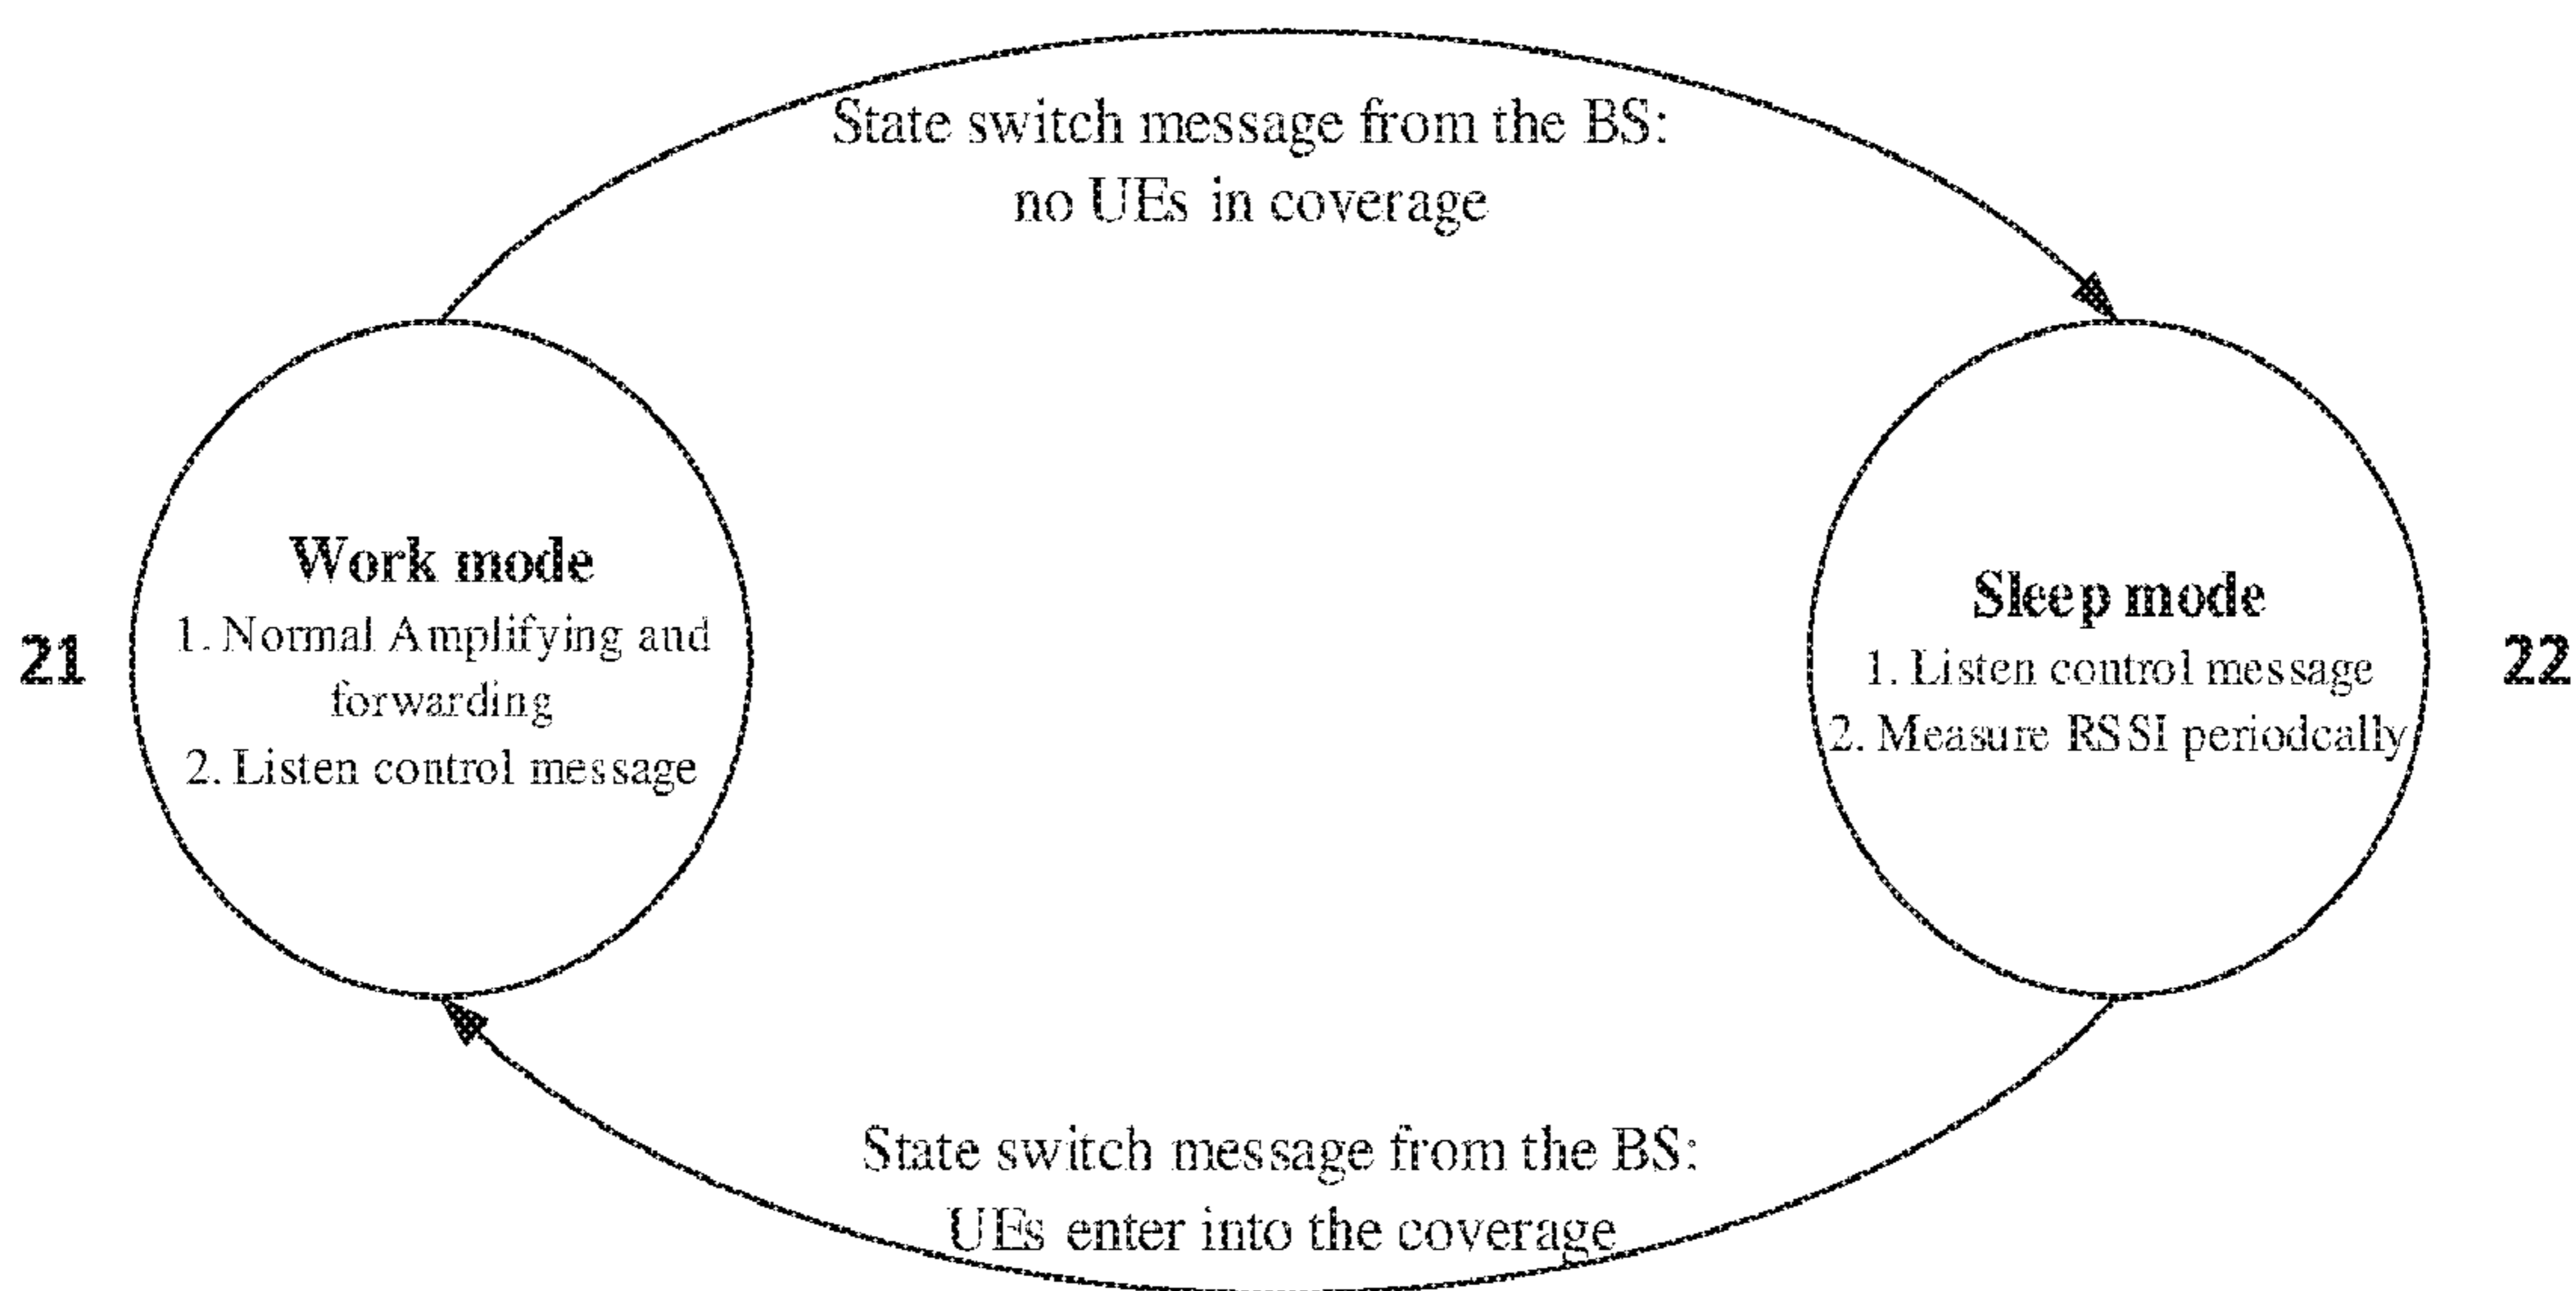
State switch message from the BS:
no UEs in coverage

21

Work mode
1. Normal Amplifying and forwarding
2. Listen control message

Sleep mode
1. Listen control message
2. Measure RSSI periodcally

22

State switch message from the BS:
UEs enter into the coverage